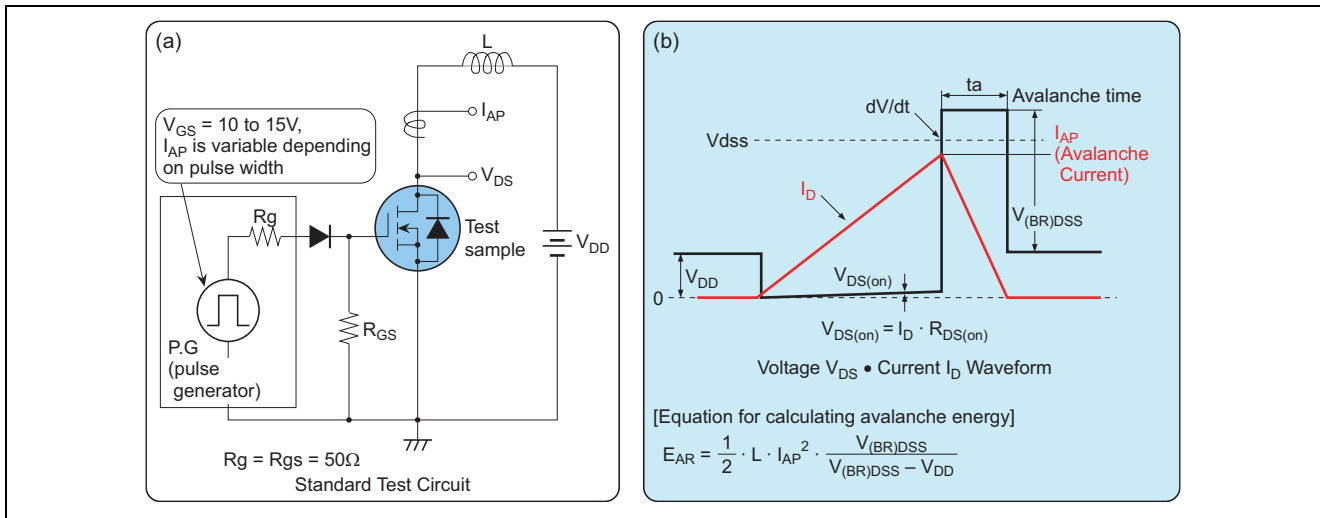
(a)

L

$I_{AP}$

$V_{GS}$ = 10 to 15V, $I_{AP}$ is variable depending on pulse width

$V_{DS}$

Rg

Test sample

$V_{DD}$

$R_{GS}$

P.G (pulse generator)

Rg = Rgs = 50Ω

Standard Test Circuit

(b)

ta

Avalanche time

dV/dt

$I_{AP}$ (Avalanche Current)

Vdss

$I_D$

$V_{(BR)DSS}$

$V_{DD}$

$V_{DS(on)}$

0

$V_{DS(on)} = I_D \cdot R_{DS(on)}$

Voltage $V_{DS}$ • Current $I_D$ Waveform

[Equation for calculating avalanche energy]

$E_{AR} = \frac{1}{2} \cdot L \cdot I_{AP}^2 \cdot \frac{V_{(BR)DSS}}{V_{(BR)DSS} - V_{DD}}$